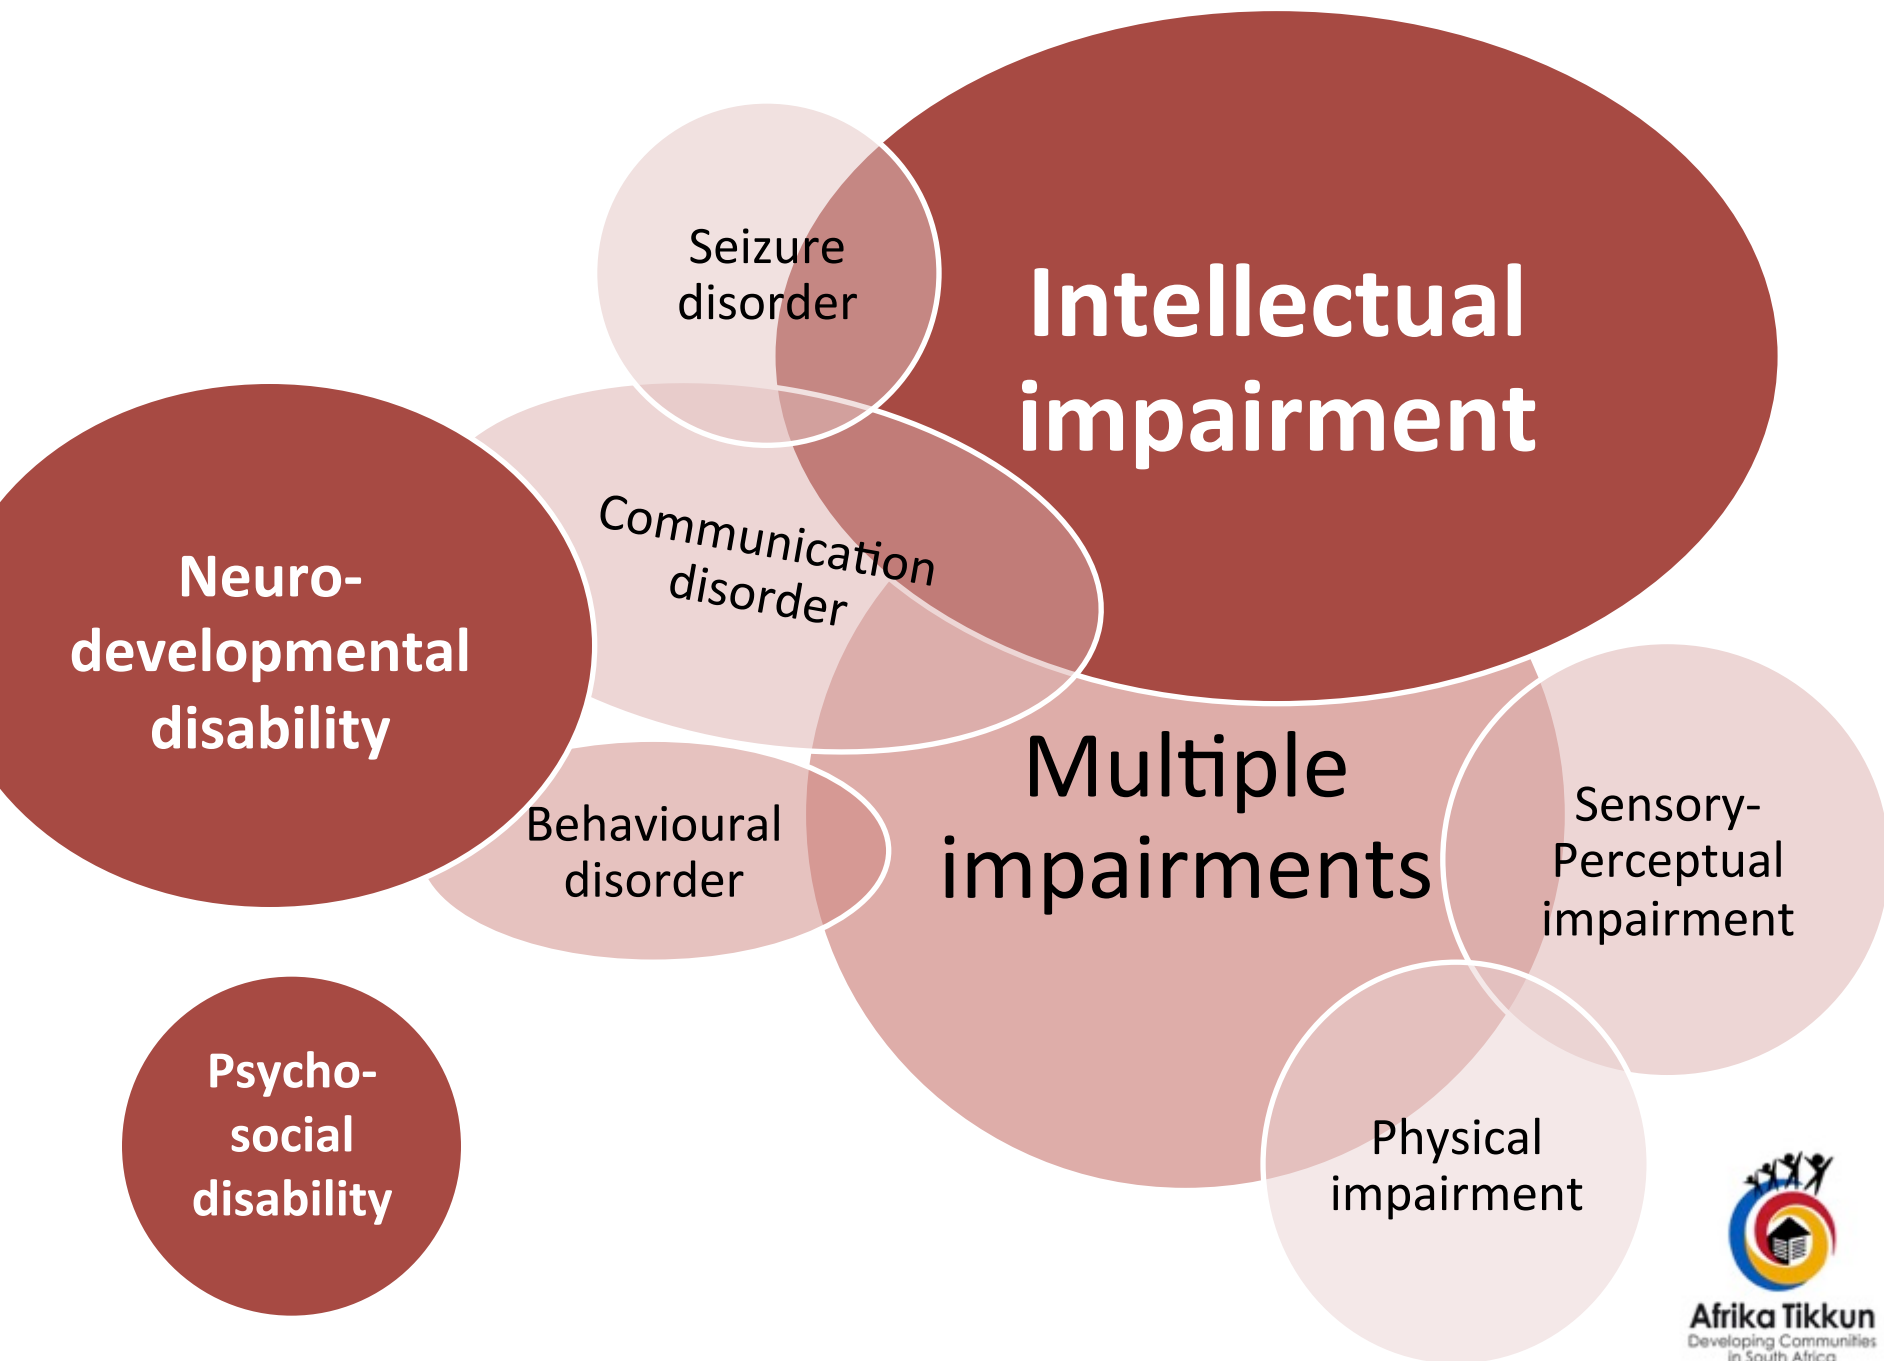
Seizure disorder

Intellectual impairment

Neuro-developmental disability

Communication disorder

Multiple impairments

Behavioural disorder

Sensory-Perceptual impairment

Psycho-social disability

Physical impairment

Afrika Tikkun
Developing Communities in South Africa